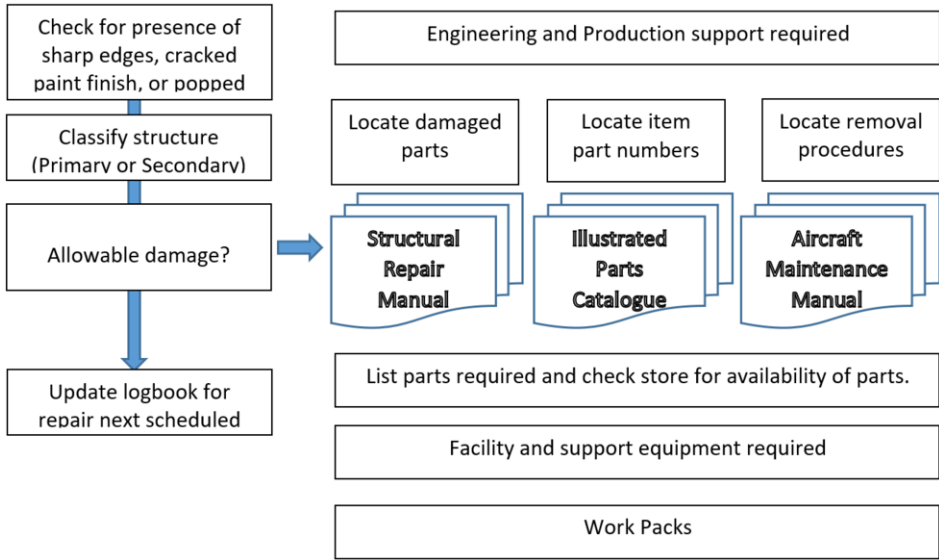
Check for presence of sharp edges, cracked paint finish, or popped

Classify structure (Primary or Secondary)

Allowable damage?

Update logbook for repair next scheduled

Engineering and Production support required

Locate damaged parts

Locate item part numbers

Locate removal procedures

Structural Repair Manual

Illustrated Parts Catalogue

Aircraft Maintenance Manual

List parts required and check store for availability of parts.

Facility and support equipment required

Work Packs